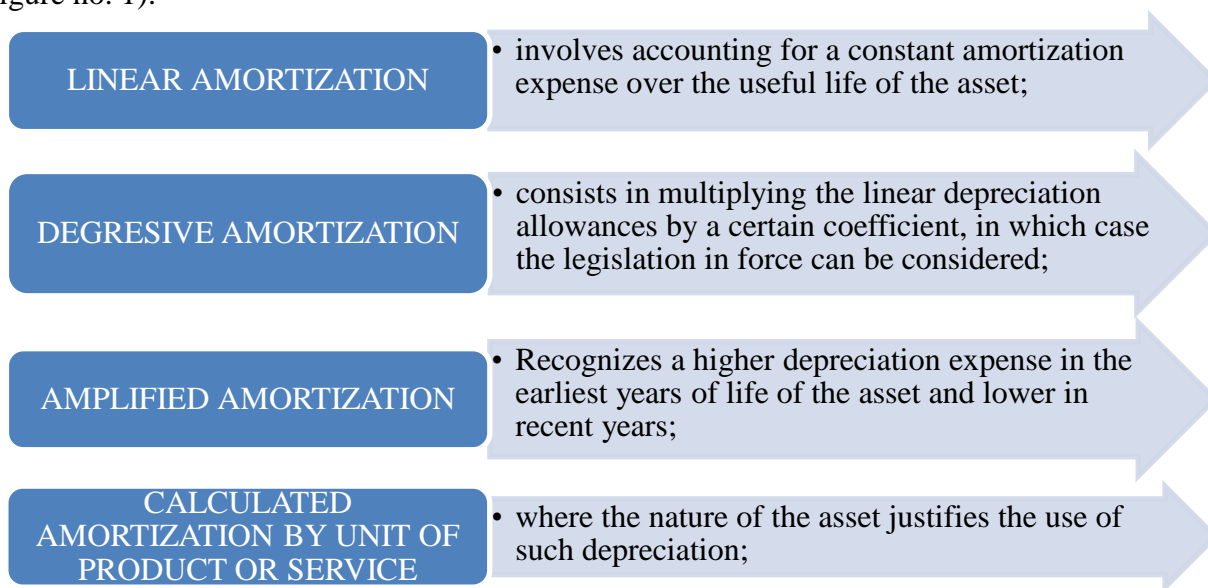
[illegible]igure no. 1).

LINEAR AMORTIZATION

• involves accounting for a constant amortization expense over the useful life of the asset;

DEGRESIVE AMORTIZATION

• consists in multiplying the linear depreciation allowances by a certain coefficient, in which case the legislation in force can be considered;

AMPLIFIED AMORTIZATION

• Recognizes a higher depreciation expense in the earliest years of life of the asset and lower in recent years;

CALCULATED AMORTIZATION BY UNIT OF PRODUCT OR SERVICE

• where the nature of the asset justifies the use of such depreciation;